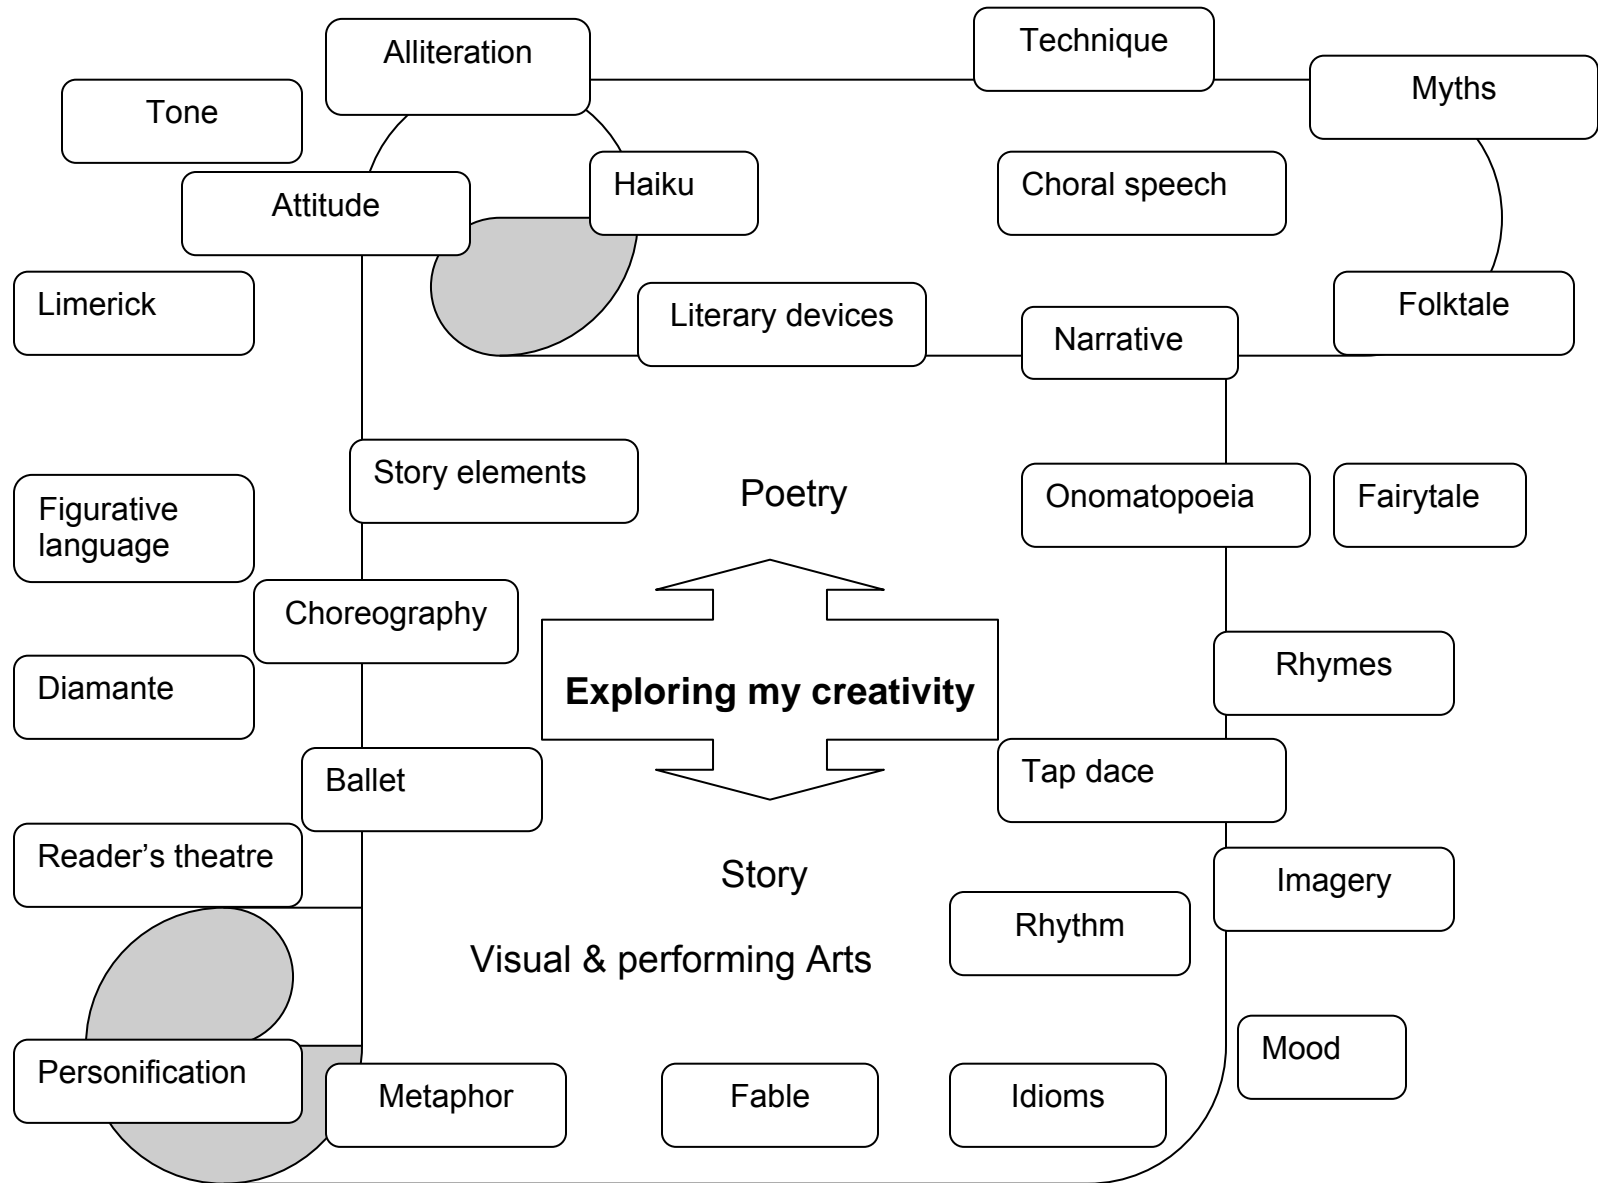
Alliteration

Technique

Myths

Tone

Haiku

Choral speech

Attitude

Limerick

Literary devices

Narrative

Folktale

Story elements

Poetry

Onomatopoeia

Fairytale

Figurative language

Choreography

Exploring my creativity

Rhymes

Diamante

Ballet

Tap dace

Reader’s theatre

Story

Imagery

Rhythm

Visual & performing Arts

Mood

Personification

Metaphor

Fable

Idioms